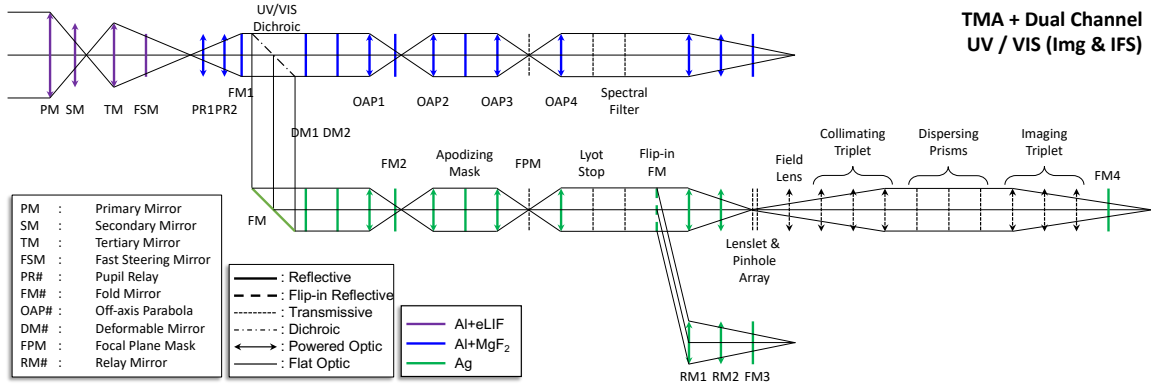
TMA + Dual Channel
UV / VIS (Img & IFS)

UV/VIS Dichroic

PM SM TM FSM PR1 PR2 FM1

OAP1 OAP2 OAP3 OAP4 Spectral Filter

DM1 DM2

FM2 Apodizing Mask FPM Lyot Stop Flip-in FM

Field Lens

Collimating Triplet

Dispersing Prisms

Imaging Triplet

FM4

FM

Lenslet & Pinhole Array

RM1 RM2 FM3

| | | |
|---|---|---|
| PM | : | Primary Mirror |
| SM | : | Secondary Mirror |
| TM | : | Tertiary Mirror |
| FSM | : | Fast Steering Mirror |
| PR# | : | Pupil Relay |
| FM# | : | Fold Mirror |
| OAP# | : | Off-axis Parabola |
| DM# | : | Deformable Mirror |
| FPM | : | Focal Plane Mask |
| RM# | : | Relay Mirror |

: Reflective
: Flip-in Reflective
: Transmissive
: Dichroic
: Powered Optic
: Flat Optic

Al+eLIF
Al+MgF$_2$
Ag